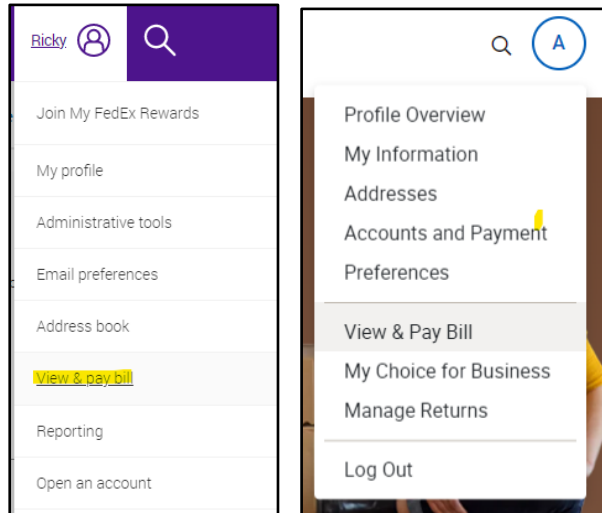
Ricky

Join My FedEx Rewards

My profile

Administrative tools

Email preferences

Address book

View & pay bill

Reporting

Open an account

A

Profile Overview

My Information

Addresses

Accounts and Payment

Preferences

View & Pay Bill

My Choice for Business

Manage Returns

Log Out